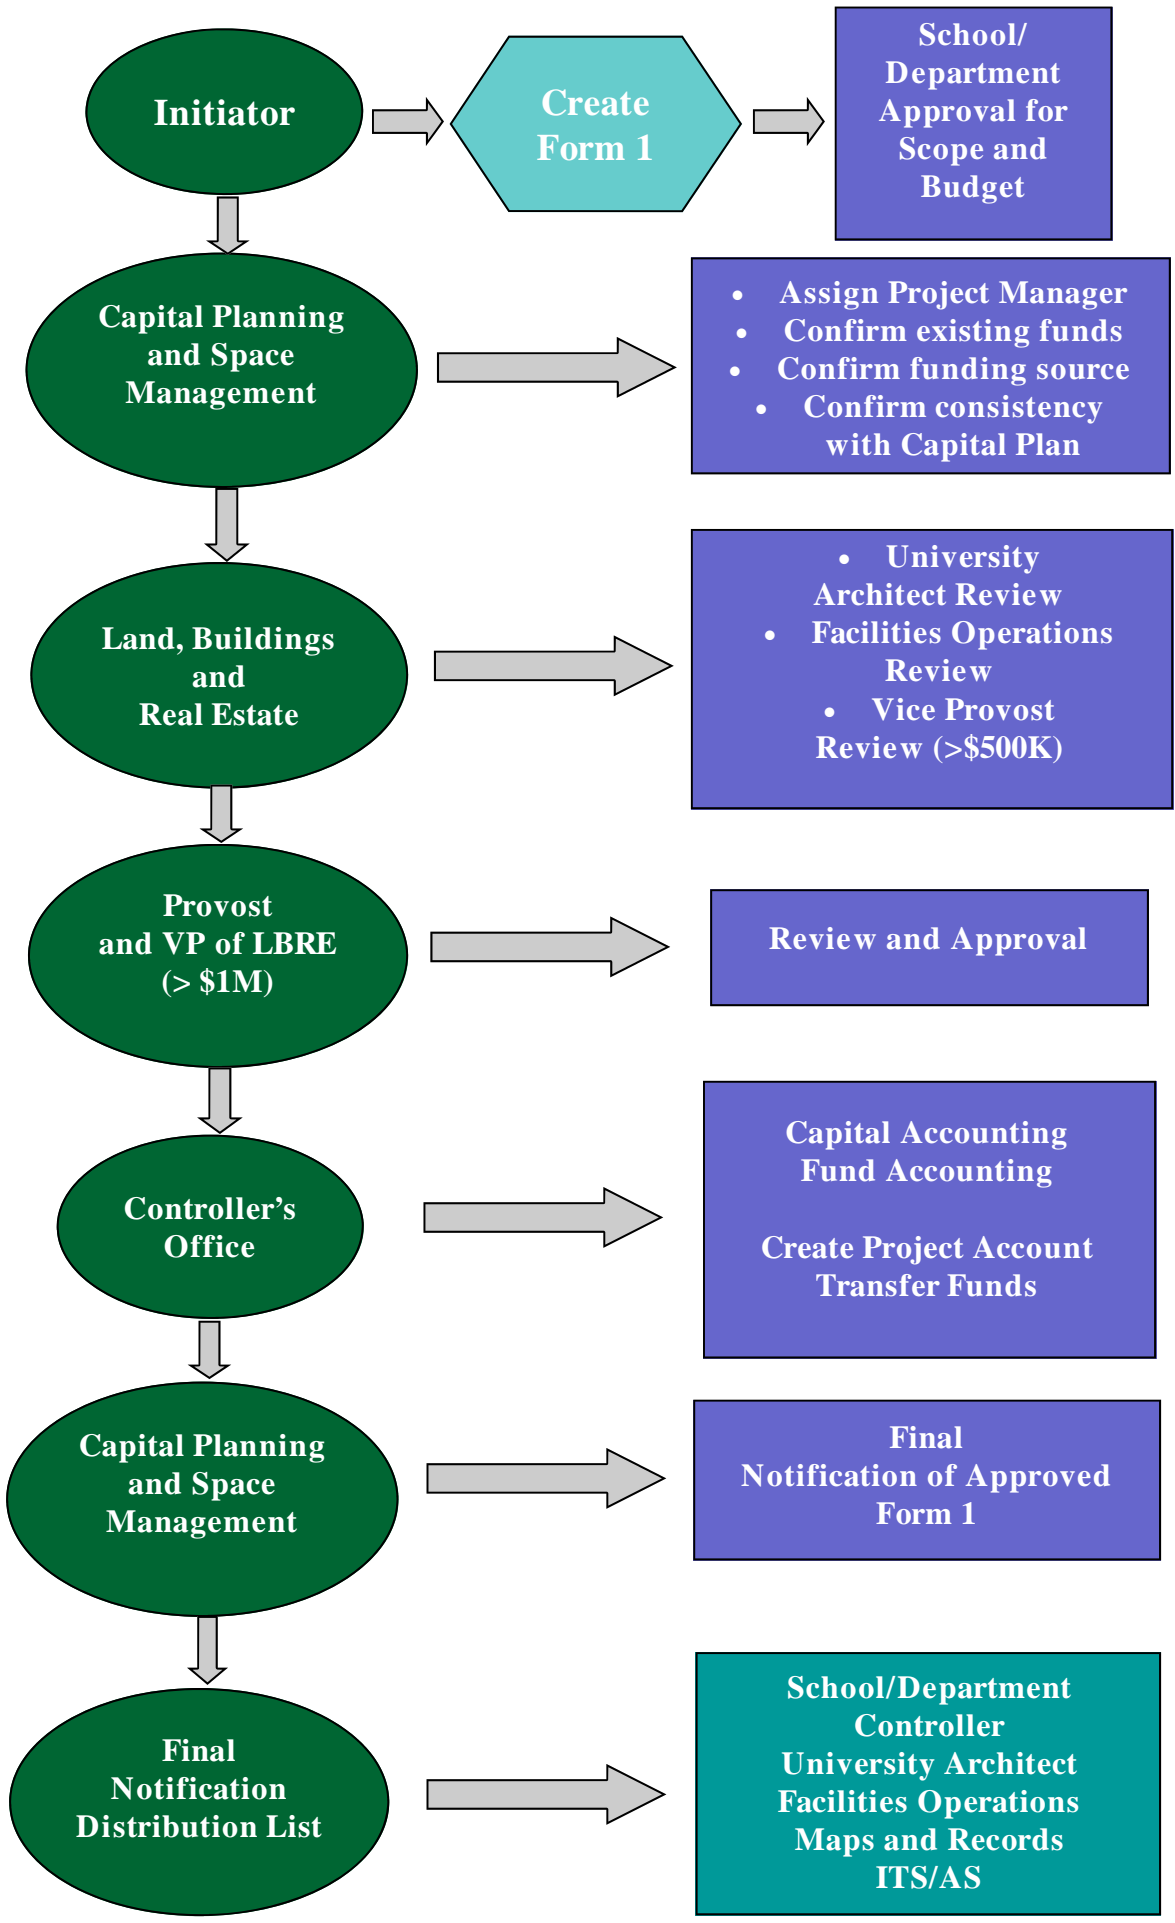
Initiator

Create Form 1

School/ Department Approval for Scope and Budget

Capital Planning and Space Management

- Assign Project Manager
- Confirm existing funds
- Confirm funding source
- Confirm consistency with Capital Plan

Land, Buildings and Real Estate

- University Architect Review
- Facilities Operations Review
- Vice Provost Review (>$500K)

Provost and VP of LBRE (> $1M)

Review and Approval

Controller's Office

Capital Accounting
Fund Accounting

Create Project Account
Transfer Funds

Capital Planning and Space Management

Final Notification of Approved Form 1

Final Notification Distribution List

School/Department
Controller
University Architect
Facilities Operations
Maps and Records
ITS/AS